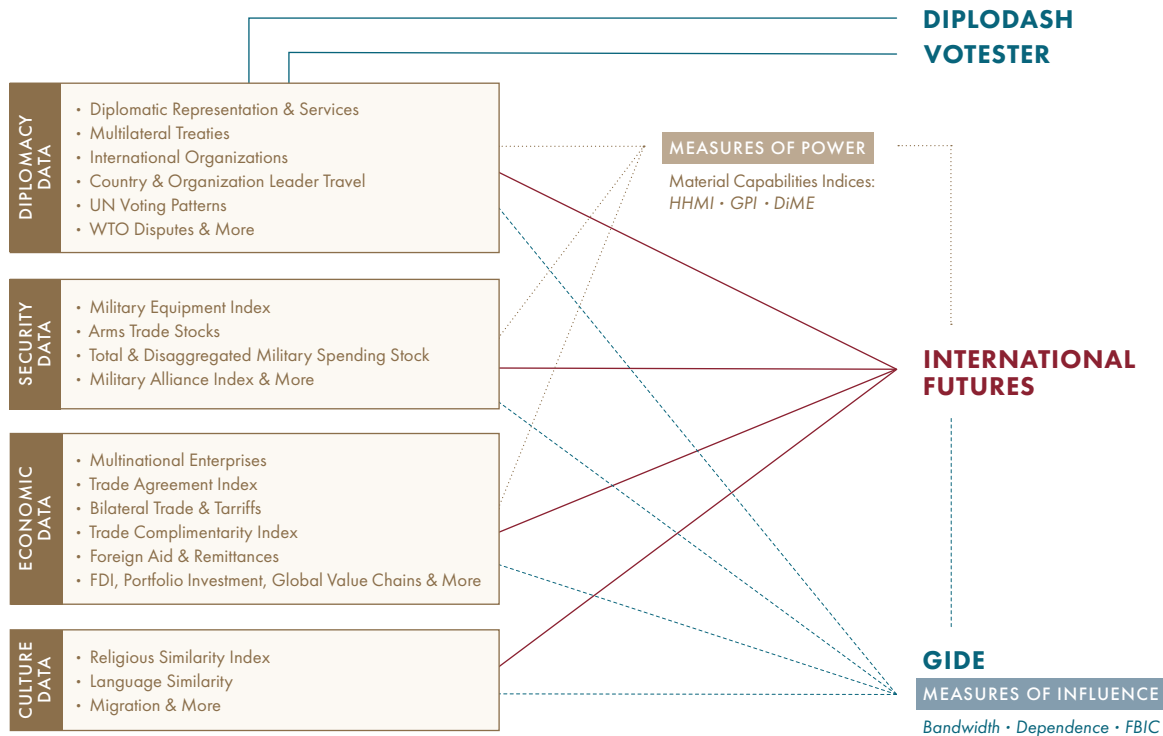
DIPLODASH
VOTESTER

DIPLOMACY DATA
• Diplomatic Representation & Services
• Multilateral Treaties
• International Organizations
• Country & Organization Leader Travel
• UN Voting Patterns
• WTO Disputes & More

MEASURES OF POWER
Material Capabilities Indices: HHMI • GPI • DiME

SECURITY DATA
• Military Equipment Index
• Arms Trade Stocks
• Total & Disaggregated Military Spending Stock
• Military Alliance Index & More

INTERNATIONAL FUTURES

ECONOMIC DATA
• Multinational Enterprises
• Trade Agreement Index
• Bilateral Trade & Tarriffs
• Trade Complimentarity Index
• Foreign Aid & Remittances
• FDI, Portfolio Investment, Global Value Chains & More

CULTURE DATA
• Religious Similarity Index
• Language Similarity
• Migration & More

GIDE
MEASURES OF INFLUENCE
Bandwidth • Dependence • FBIC